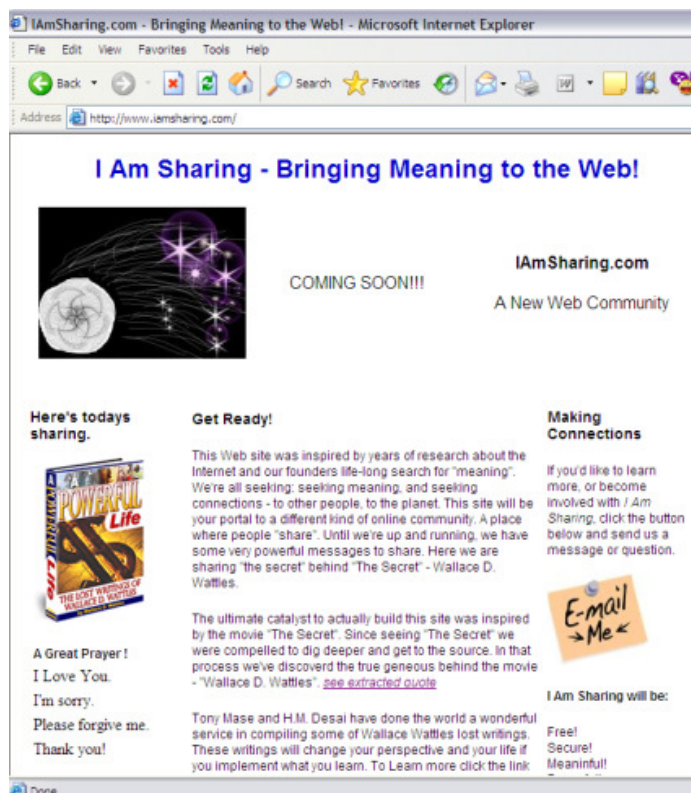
IAmSharing.com - Bringing Meaning to the Web! - Microsoft Internet Explorer

File Edit View Favorites Tools Help

Back Search Favorites

Address http://www.iamsharing.com/

I Am Sharing - Bringing Meaning to the Web!

COMING SOON!!!

IAmSharing.com

A New Web Community

Here's todays sharing.

A POWERFUL Life
THE LOST WRITINGS OF WALLACE D. WATTLES

A Great Prayer !
I Love You.
I'm sorry.
Please forgive me.
Thank you!

Get Ready!

This Web site was inspired by years of research about the Internet and our founders life-long search for "meaning". We're all seeking: seeking meaning, and seeking connections - to other people, to the planet. This site will be your portal to a different kind of online community. A place where people "share". Until we're up and running, we have some very powerful messages to share. Here we are sharing "the secret" behind "The Secret" - Wallace D. Wattles.

The ultimate catalyst to actually build this site was inspired by the movie "The Secret". Since seeing "The Secret" we were compelled to dig deeper and get to the source. In that process we've discoverd the true geneous behind the movie - "Wallace D. Wattles". see extracted quote

Tony Mase and H.M. Desai have done the world a wonderful service in compiling some of Wallace Wattles lost writings. These writings will change your perspective and your life if you implement what you learn. To Learn more click the link

Making Connections

If you'd like to learn more, or become involved with I Am Sharing, click the button below and send us a message or question.

E-mail Me

I Am Sharing will be:

Free!
Secure!
Meaninful!

Done